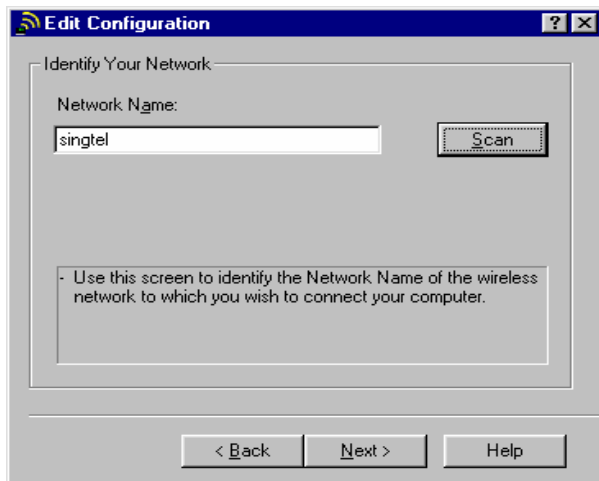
Edit Configuration

? X

Identify Your Network

Network Name:

singtel

Scan

- Use this screen to identify the Network Name of the wireless network to which you wish to connect your computer.

< Back

Next >

Help